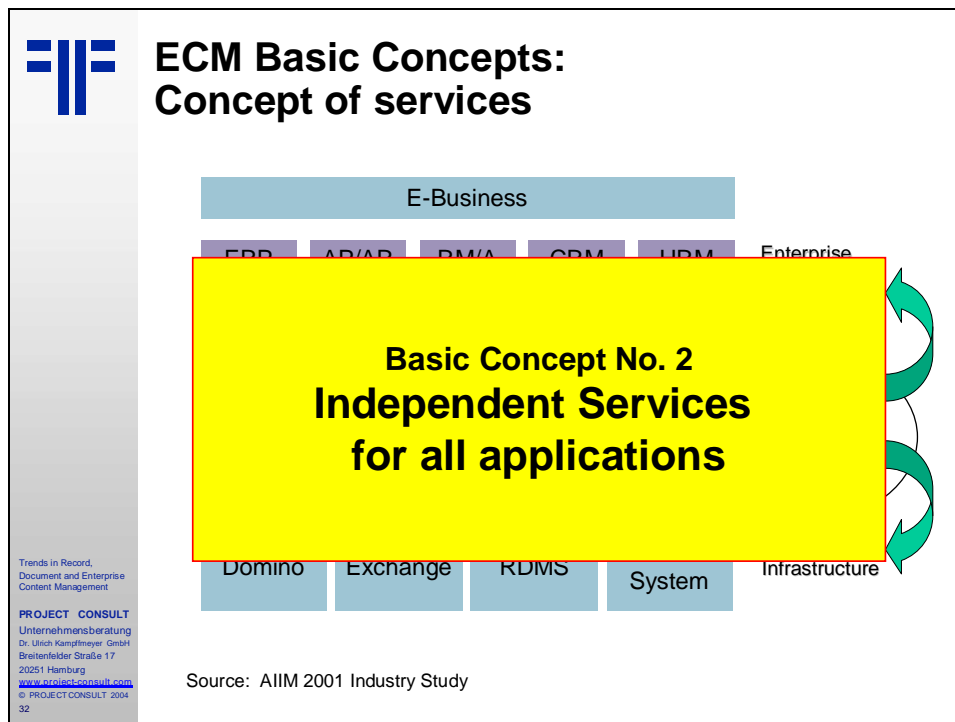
ECM Basic Concepts:
Concept of services

E-Business

ERP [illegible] AP/AR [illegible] BM/A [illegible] CRM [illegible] HRM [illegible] Enterprise

Basic Concept No. 2
Independent Services
for all applications

Domino Exchange RDMS System Infrastructure

Trends in Record, Document and Enterprise Content Management

PROJECT CONSULT
Unternehmensberatung
Dr. Ulrich Kampffmeyer GmbH
Breitenfelder Straße 17
20251 Hamburg
www.project-consult.com
© PROJECT CONSULT 2004
32

Source: AIIM 2001 Industry Study